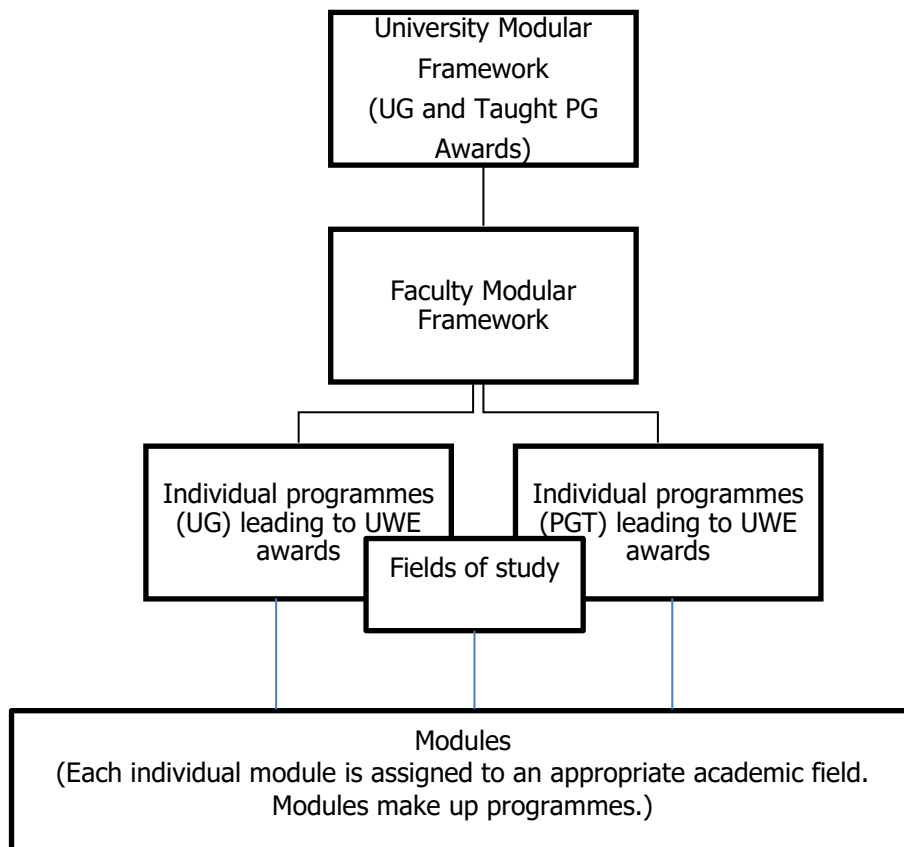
University Modular Framework (UG and Taught PG Awards)

Faculty Modular Framework

Individual programmes (UG) leading to UWE awards

Individual programmes (PGT) leading to UWE awards

Fields of study

Modules
(Each individual module is assigned to an appropriate academic field. Modules make up programmes.)